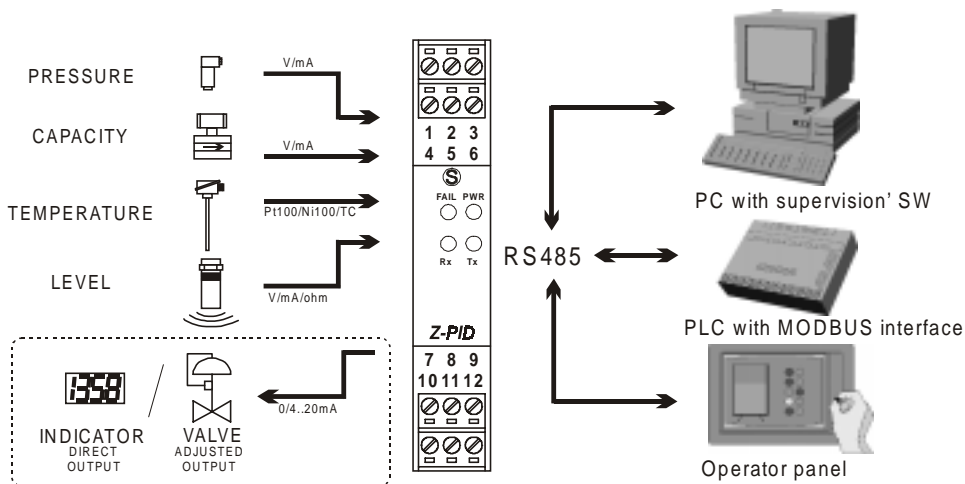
PRESSURE

V/mA

CAPACITY

V/mA

TEMPERATURE

Pt100/Ni100/TC

LEVEL

V/mA/ohm

1 2 3
4 5 6

S

FAIL PWR

Rx Tx

Z-PID

7 8 9
10 11 12

RS485

PC with supervision' SW

PLC with MODBUS interface

Operator panel

1358

INDICATOR
DIRECT OUTPUT

VALVE
ADJUSTED OUTPUT

0/4..20mA